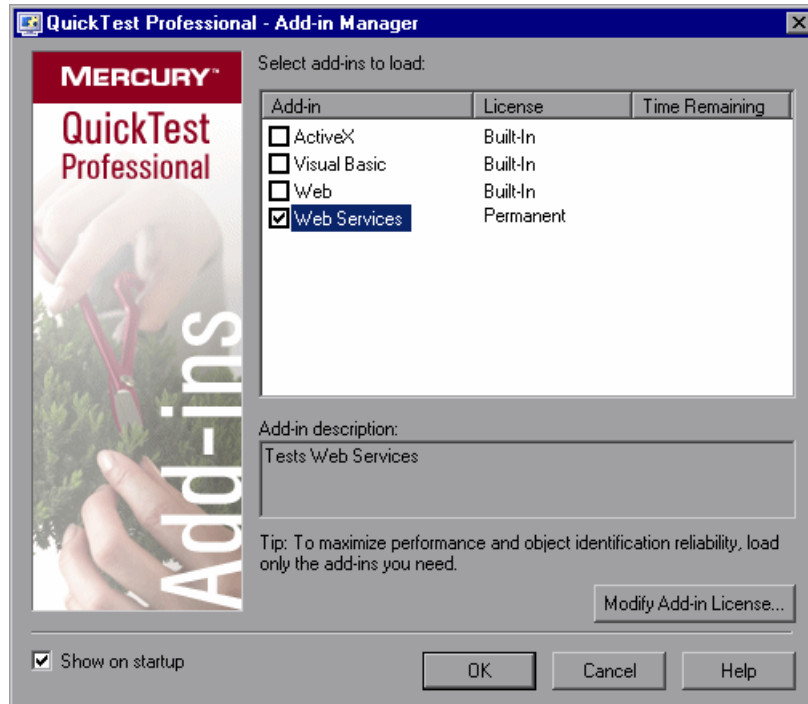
QuickTest Professional - Add-in Manager

MERCURY™
QuickTest Professional
Add-ins

Select add-ins to load:

| Add-in | License | Time Remaining |
|---|---|---|
| ActiveX | Built-In | |
| Visual Basic | Built-In | |
| Web | Built-In | |
| Web Services | Permanent | |

Add-in description:
Tests Web Services

Tip: To maximize performance and object identification reliability, load only the add-ins you need.

Modify Add-in License...

Show on startup

OK
Cancel
Help